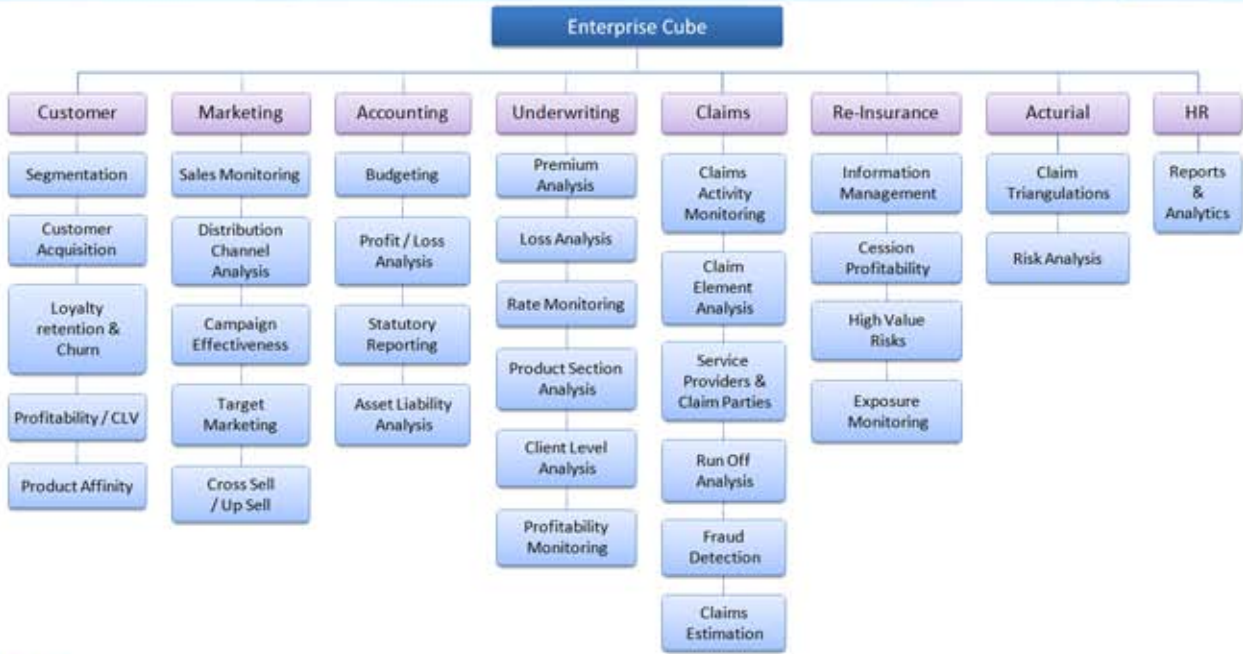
Enterprise Cube

Customer
Segmentation
Customer Acquisition
Loyalty retention & Churn
Profitability / CLV
Product Affinity

Marketing
Sales Monitoring
Distribution Channel Analysis
Campaign Effectiveness
Target Marketing
Cross Sell / Up Sell

Accounting
Budgeting
Profit / Loss Analysis
Statutory Reporting
Asset Liability Analysis

Underwriting
Premium Analysis
Loss Analysis
Rate Monitoring
Product Section Analysis
Client Level Analysis
Profitability Monitoring

Claims
Claims Activity Monitoring
Claim Element Analysis
Service Providers & Claim Parties
Run Off Analysis
Fraud Detection
Claims Estimation

Re-Insurance
Information Management
Cession Profitability
High Value Risks
Exposure Monitoring

Acturial
Claim Triangulations
Risk Analysis

HR
Reports & Analytics